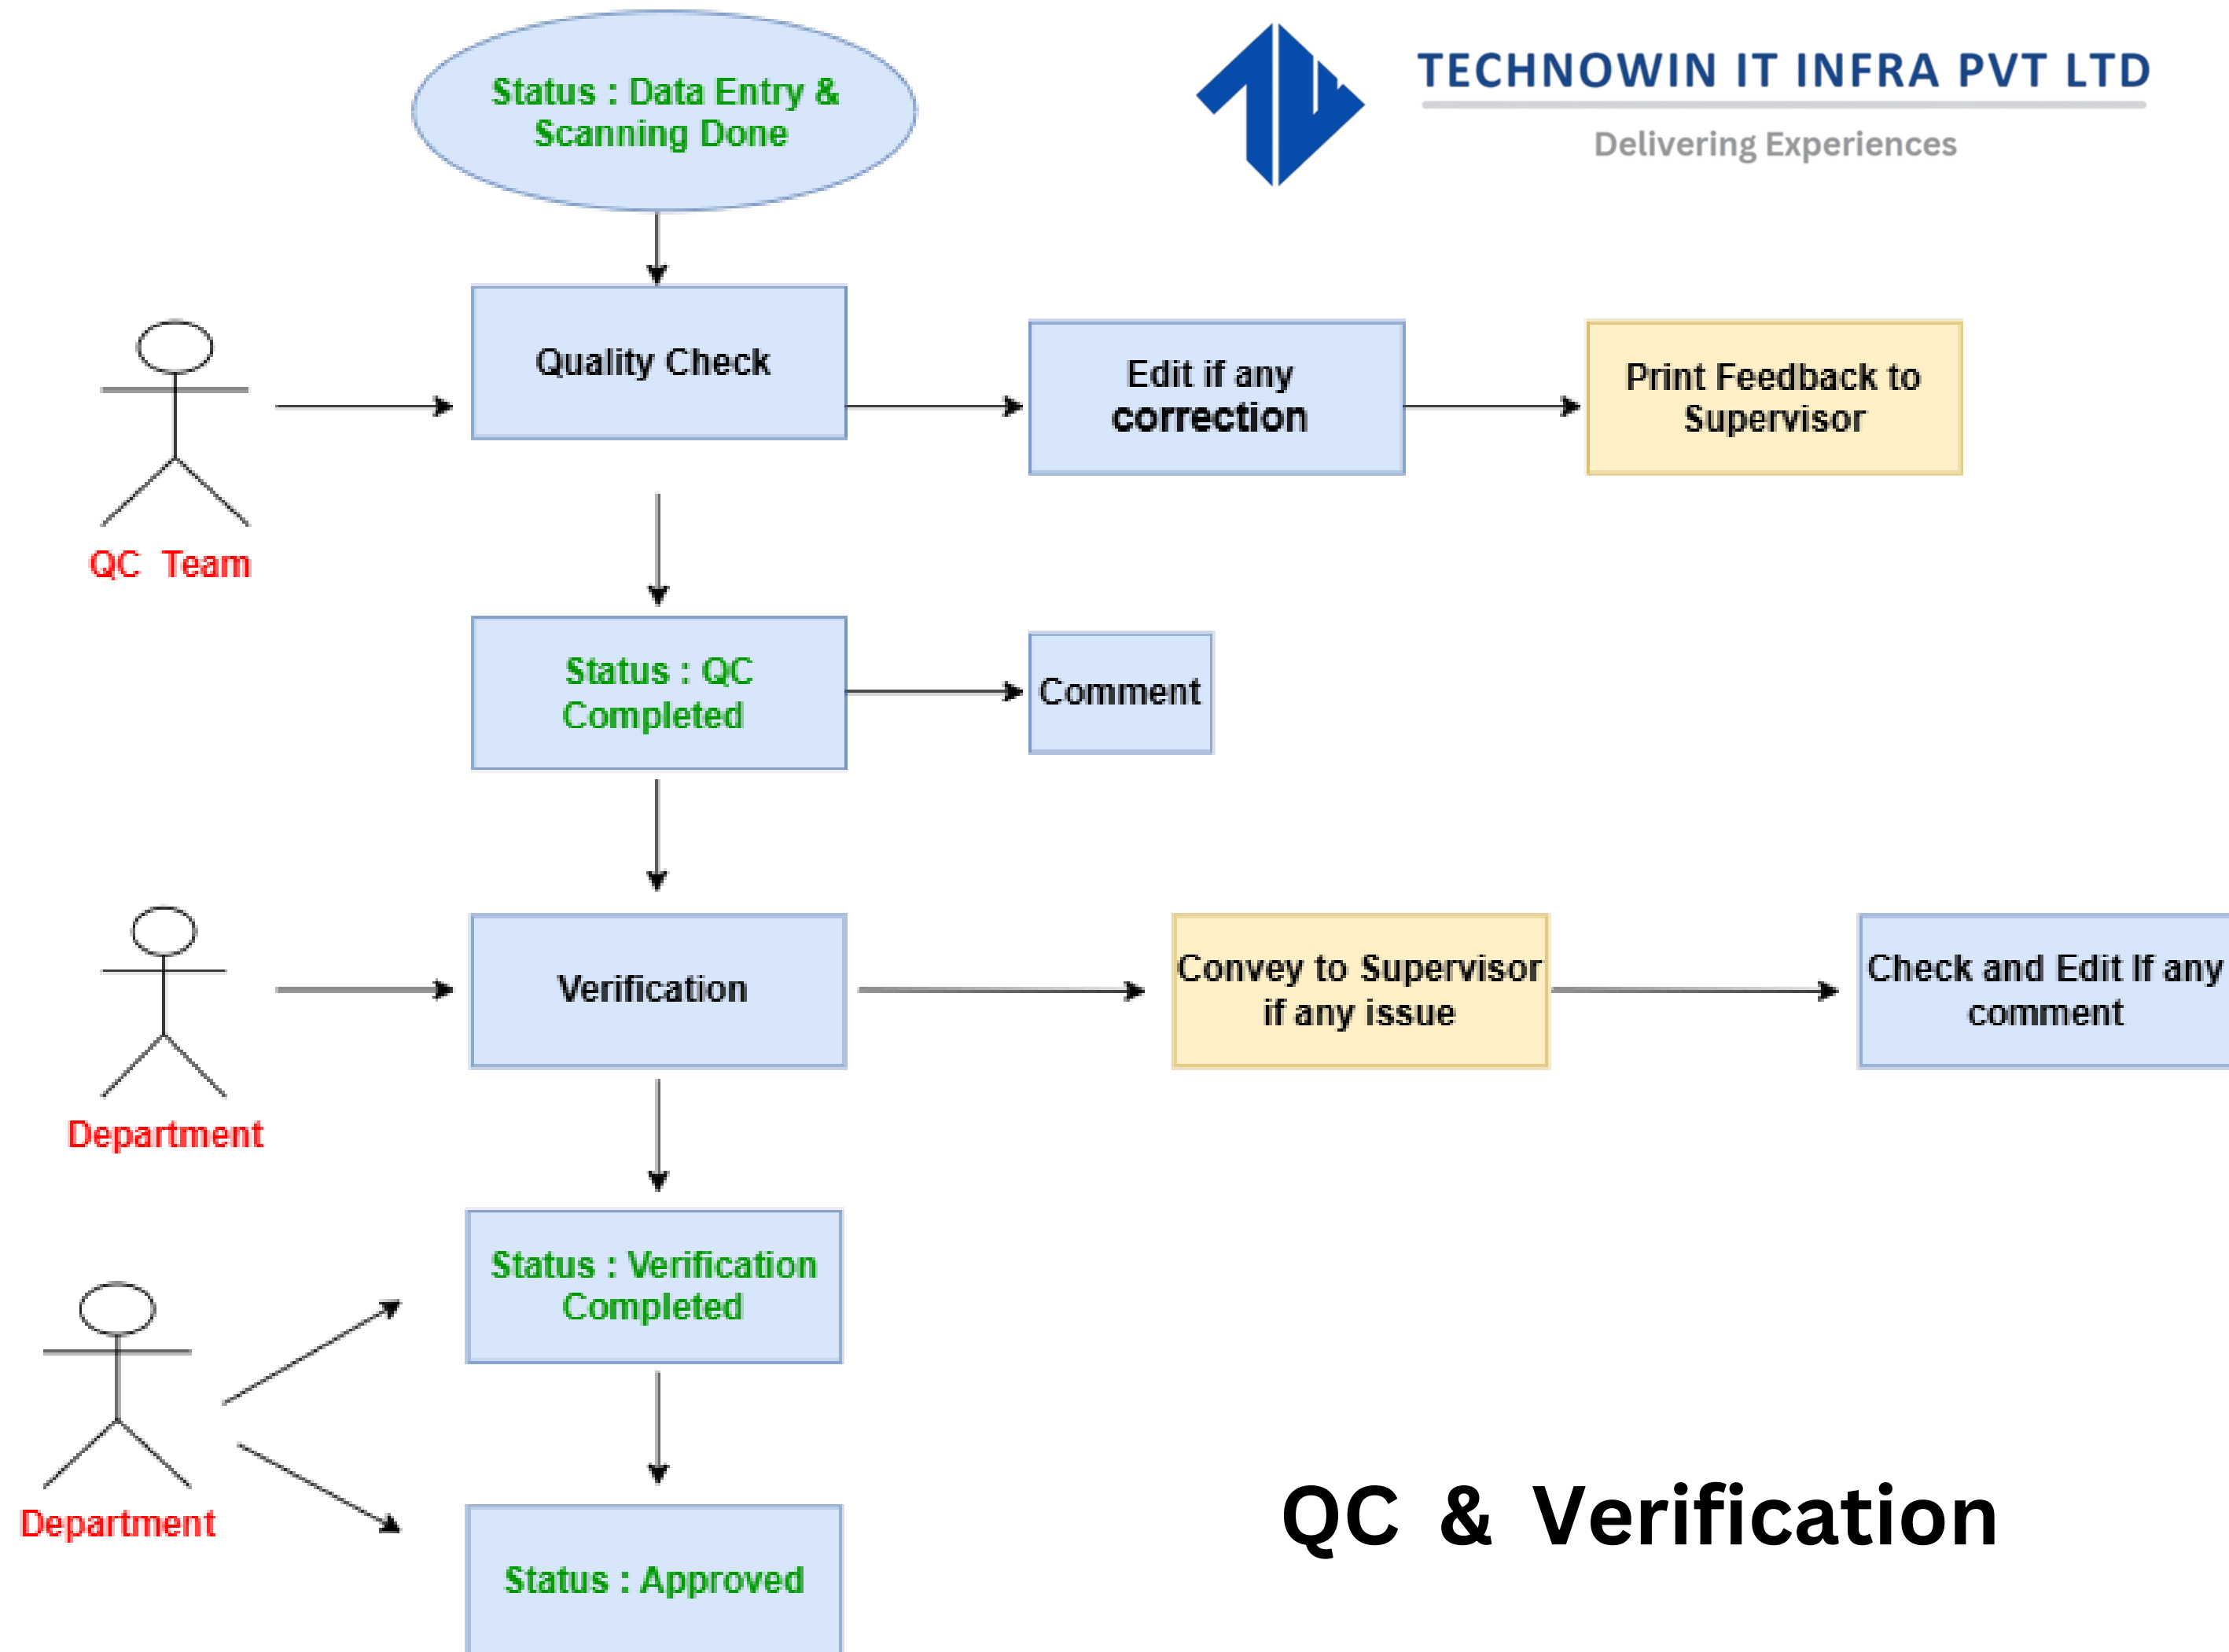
Status : Data Entry & Scanning Done

TECHNOWIN IT INFRA PVT LTD
Delivering Experiences

QC Team

Quality Check

Edit if any correction

Print Feedback to Supervisor

Status : QC Completed

Comment

Department

Verification

Convey to Supervisor if any issue

Check and Edit If any comment

Department

Status : Verification Completed

Status : Approved

QC & Verification